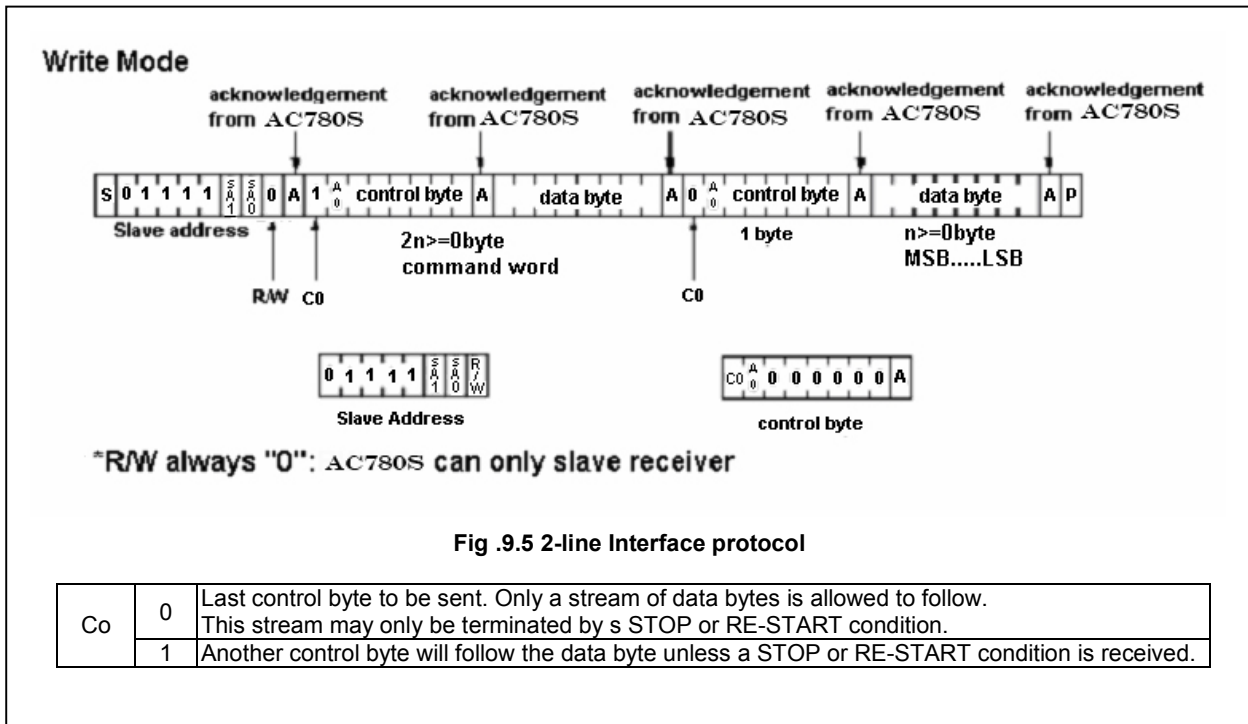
Write Mode

acknowledgement from AC780S

acknowledgement from AC780S

acknowledgement from AC780S

acknowledgement from AC780S

acknowledgement from AC780S

| S | 0 | 1 | 1 | 1 | 1 | SA1 | SA0 | 0 | A | 1 | A0 | control byte | A | data byte | A | 0 | A0 | control byte | A | data byte | A | P |
|---|---|---|---|---|---|---|---|---|---|---|---|---|---|---|---|---|---|---|---|---|---|---|

Slave address

2n>=0byte
command word

1 byte

n>=0byte
MSB.....LSB

R/W C0

C0

| 0 | 1 | 1 | 1 | 1 | SA1 | SA0 | R/W |
|---|---|---|---|---|---|---|---|

Slave Address

| C0 | A0 | 0 | 0 | 0 | 0 | 0 | 0 | A |
|---|---|---|---|---|---|---|---|---|

control byte

*R/W always "0": AC780S can only slave receiver

Fig .9.5 2-line Interface protocol

| Co | 0 | Last control byte to be sent. Only a stream of data bytes is allowed to follow. This stream may only be terminated by s STOP or RE-START condition. |
|---|---|---|
| | 1 | Another control byte will follow the data byte unless a STOP or RE-START condition is received. |